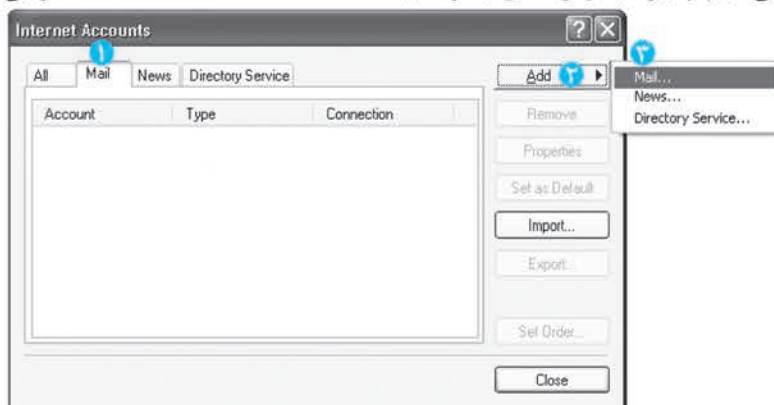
Internet Accounts

?

All
Mail
News
Directory Service

۱

| Account | Type | Connection |
|---|---|---|

Add
۲
Remove
Properties
Set as Default
Import...
Export...
Set Order...
Close

۳
Mail...
News...
Directory Service...